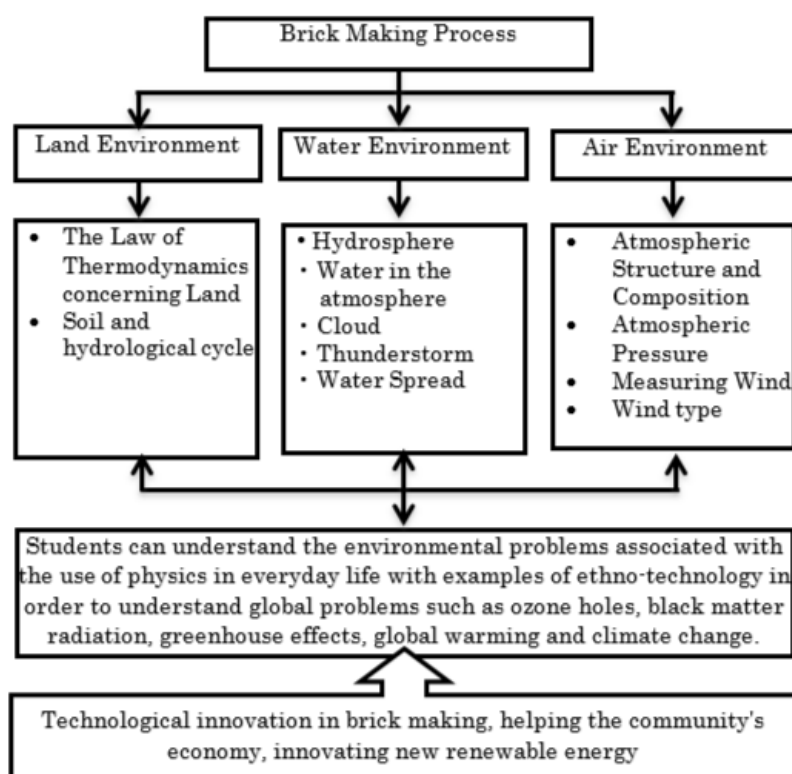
Brick Making Process

Land Environment

Water Environment

Air Environment

- The Law of Thermodynamics concerning Land
- Soil and hydrological cycle

- Hydrosphere
- Water in the atmosphere
- Cloud
- Thunderstorm
- Water Spread

- Atmospheric Structure and Composition
- Atmospheric Pressure
- Measuring Wind
- Wind type

Students can understand the environmental problems associated with the use of physics in everyday life with examples of ethno-technology in order to understand global problems such as ozone holes, black matter radiation, greenhouse effects, global warming and climate change.

Technological innovation in brick making, helping the community's economy, innovating new renewable energy